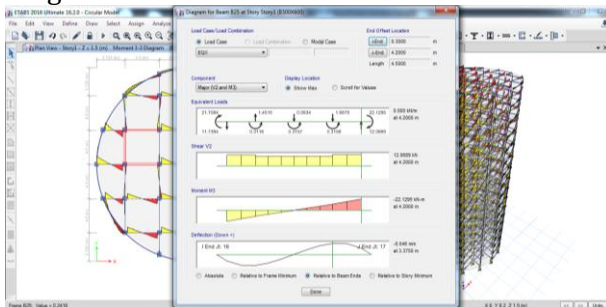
ETABS 2016 Ultimate 16.2.0 - Circular Model
File Edit View Define Draw Select Assign Analyze
Plan View - Story1 - Z = 3 (m) - Moment 3-3 Diagram
Diagram for Beam B25 at Story Story1 (B3000460)
Load Case/Load Combination
Load Case
Load Combination
Modal Case
EQX
End Offset Location
I-End 0.3000 m
J-End 4.2000 m
Length 4.5000 m
Component
Major (V2 and M3)
Display Location
Show Max
Scroll for Values
Equivalent Loads
21.1994
1.4515
0.0034
1.0079
22.1295
0.000 kN/m
at 4.2000 m
11.1994
0.3118
0.2597
0.3318
12.0009
Shear V2
12.0009 kN
at 4.2000 m
Moment M3
-22.1295 kN-m
at 4.2000 m
Deflection (Down +)
I End Jt. 16
J End Jt. 17
-0.046 mm
at 3.3750 m
Absolute
Relative to Frame Minimum
Relative to Beam Ends
Relative to Story Minimum
Done
Frame B25 Value = 0.0438
X4 Y4.2 Z 3 (m)